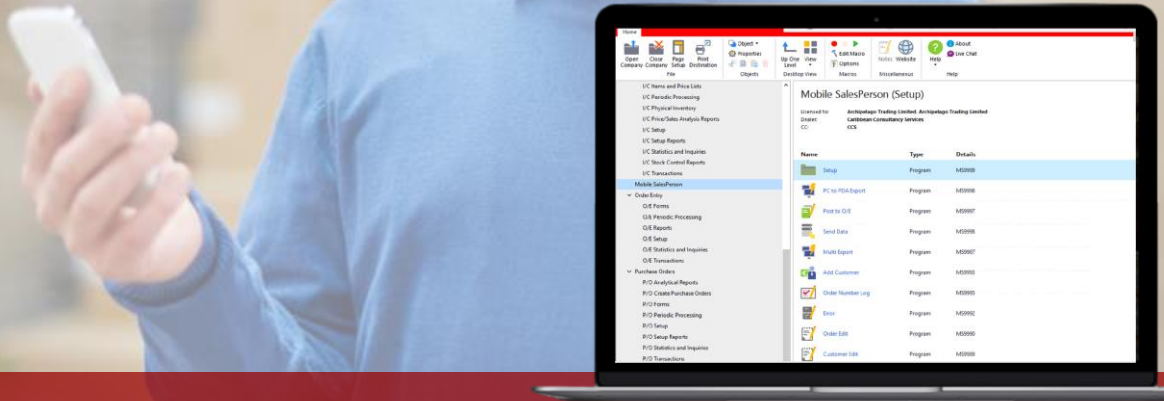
Home

Open Company | Close Company | Page Setup | Print Destination
File

Object | Properties
Objects

Up One Level | View
Desktop View

Edit Macro | Options
Macros

Notes | Website
Miscellaneous

Help | About | Live Chat
Help

I/C Items and Price Lists
I/C Periodic Processing
I/C Physical Inventory
I/C Price/Sales Analysis Reports
I/C Setup
I/C Setup Reports
I/C Statistics and Inquiries
I/C Stock Control Reports
I/C Transactions
Mobile SalesPerson
Order Entry
O/E Forms
O/E Periodic Processing
O/E Reports
O/E Setup
O/E Statistics and Inquiries
O/E Transactions
Purchase Orders
P/O Analytical Reports
P/O Create Purchase Orders
P/O Forms
P/O Periodic Processing
P/O Setup
P/O Setup Reports
P/O Statistics and Inquiries
P/O Transactions

Mobile SalesPerson (Setup)

Licensed to: Archipelago Trading Limited, Archipelago Trading Limited
Dealer: Caribbean Consultancy Services
CC: CCS

| Name | Type | Details |
|---|---|---|
| Setup | Program | MS9998 |
| PC to PDA Export | Program | MS9998 |
| Post to O/E | Program | MS9997 |
| Send Data | Program | MS9998 |
| Multi Export | Program | MS9997 |
| Add Customer | Program | MS9995 |
| Order Number Log | Program | MS9995 |
| Error | Program | MS9992 |
| Order Edit | Program | MS9990 |
| Customer Edit | Program | MS9988 |